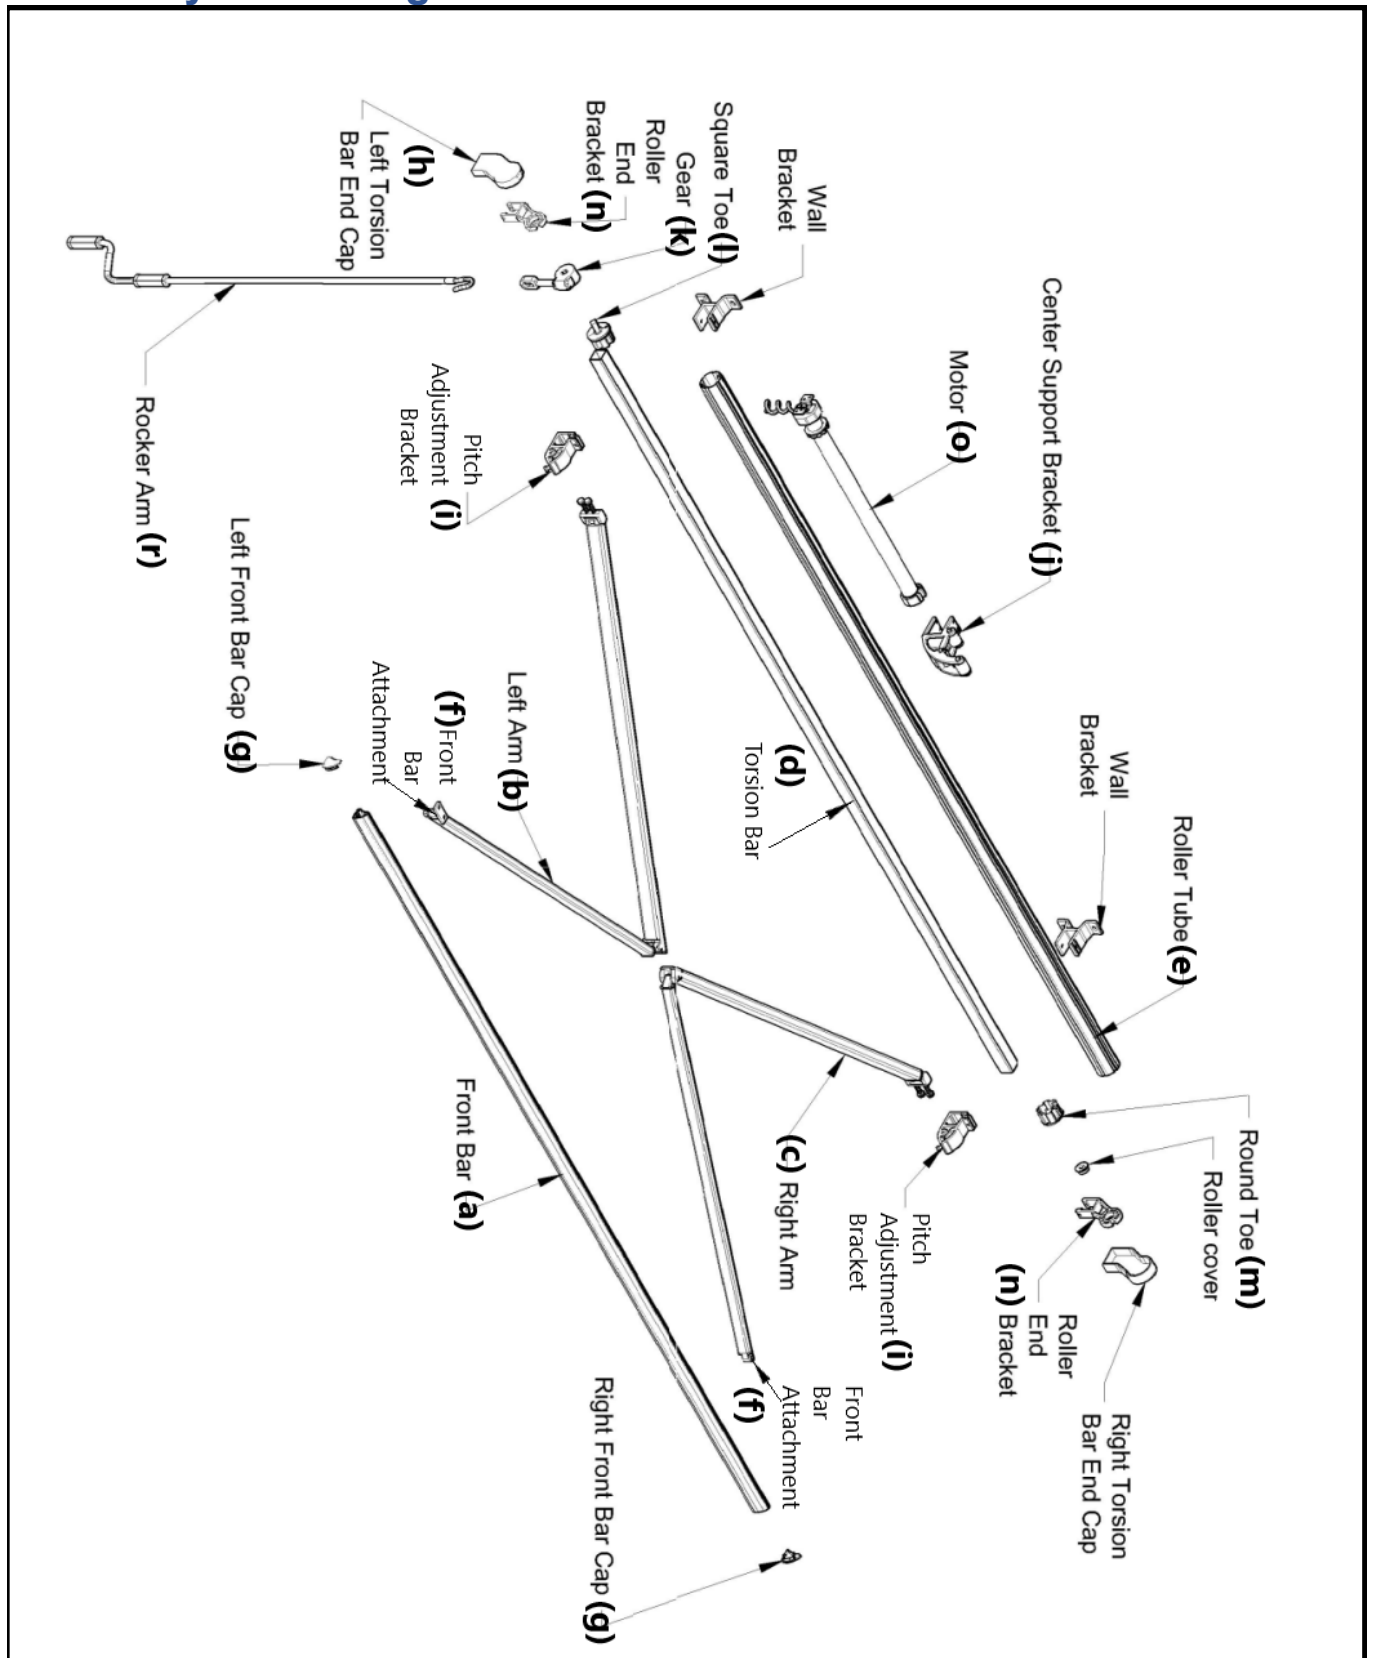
Center Support Bracket (j)

Motor (o)

Wall Bracket

Square Toe (l)

Gear (k)

Roller End Bracket (n)

(h) Left Torsion Bar End Cap

Rocker Arm (r)

Pitch Adjustment Bracket (i)

Left Front Bar Cap (g)

(f) Front Bar Attachment

Left Arm (b)

(d) Torsion Bar

Wall Bracket

Roller Tube (e)

Front Bar (a)

(c) Right Arm

Pitch Adjustment Bracket (i)

Round Toe (m)

Roller cover

(n) Roller End Bracket

Right Torsion Bar End Cap

(f) Front Bar Attachment

Right Front Bar Cap (g)